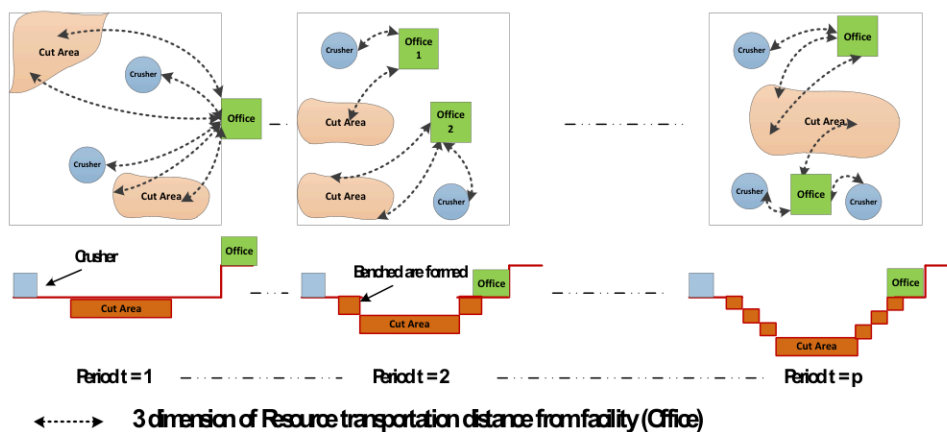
Cut Area

Crusher

Office

Crusher

Cut Area

Crusher

Office 1

Cut Area

Office 2

Cut Area

Crusher

Crusher

Office

Cut Area

Crusher

Office

Crusher

Crusher

Office

Cut Area

Benched are formed

Office

Cut Area

Office

Cut Area

Period t = 1

Period t = 2

Period t = p

3 dimension of Resource transportation distance from facility (Office)